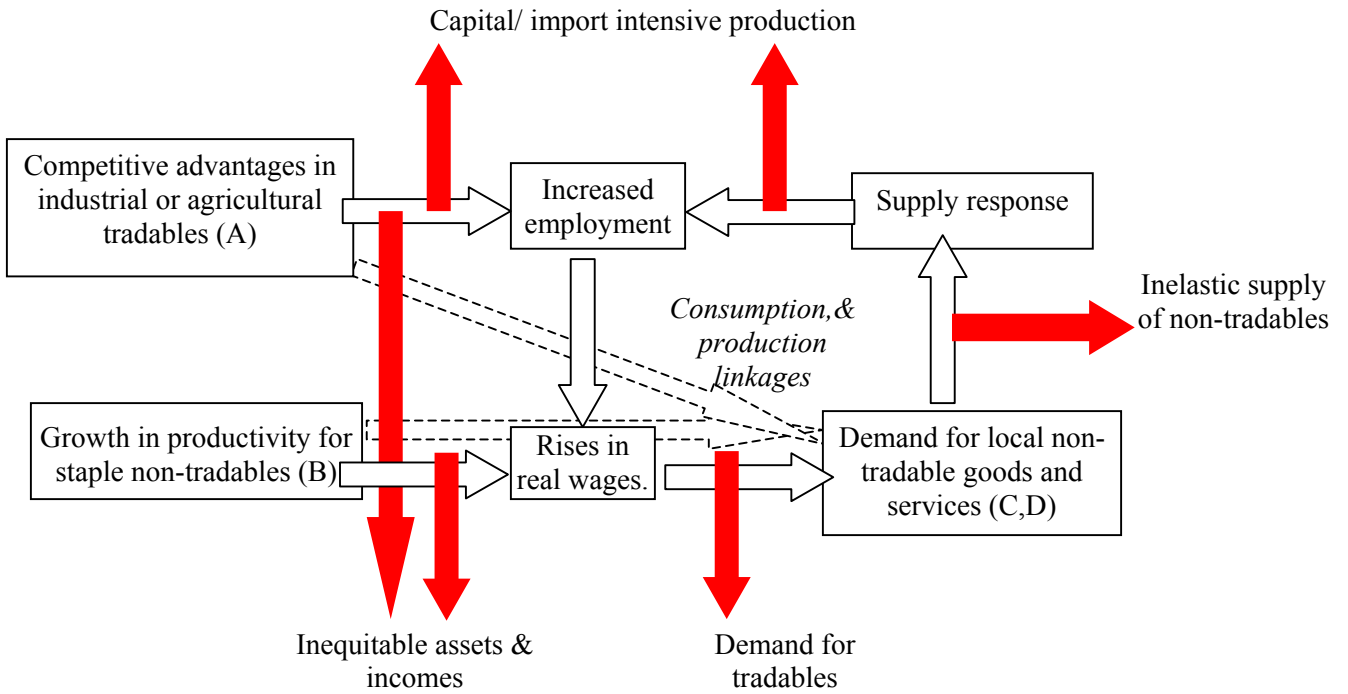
Capital/ import intensive production

Competitive advantages in industrial or agricultural tradables (A)

Increased employment

Supply response

Inelastic supply of non-tradables

Consumption,& production linkages

Growth in productivity for staple non-tradables (B)

Rises in real wages.

Demand for local non-tradable goods and services (C,D)

Inequitable assets & incomes

Demand for tradables